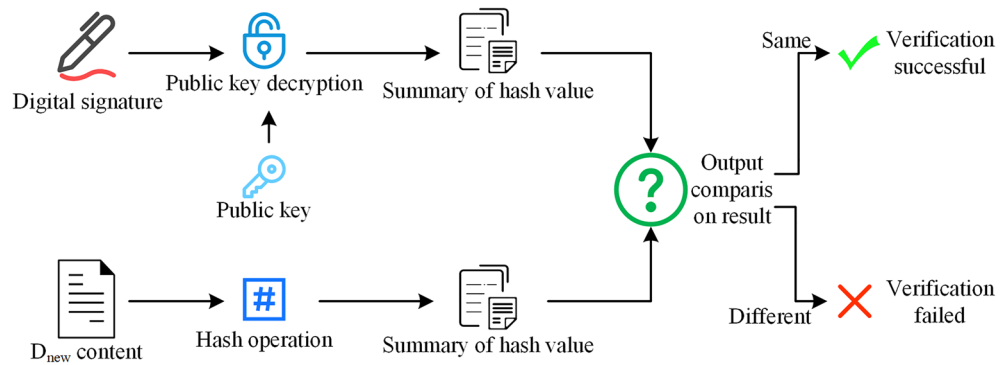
Digital signature

Public key decryption

Summary of hash value

Public key

Same

Verification successful

?

Output comparis on result

$D_{new}$ content

#

Hash operation

Summary of hash value

Different

Verification failed